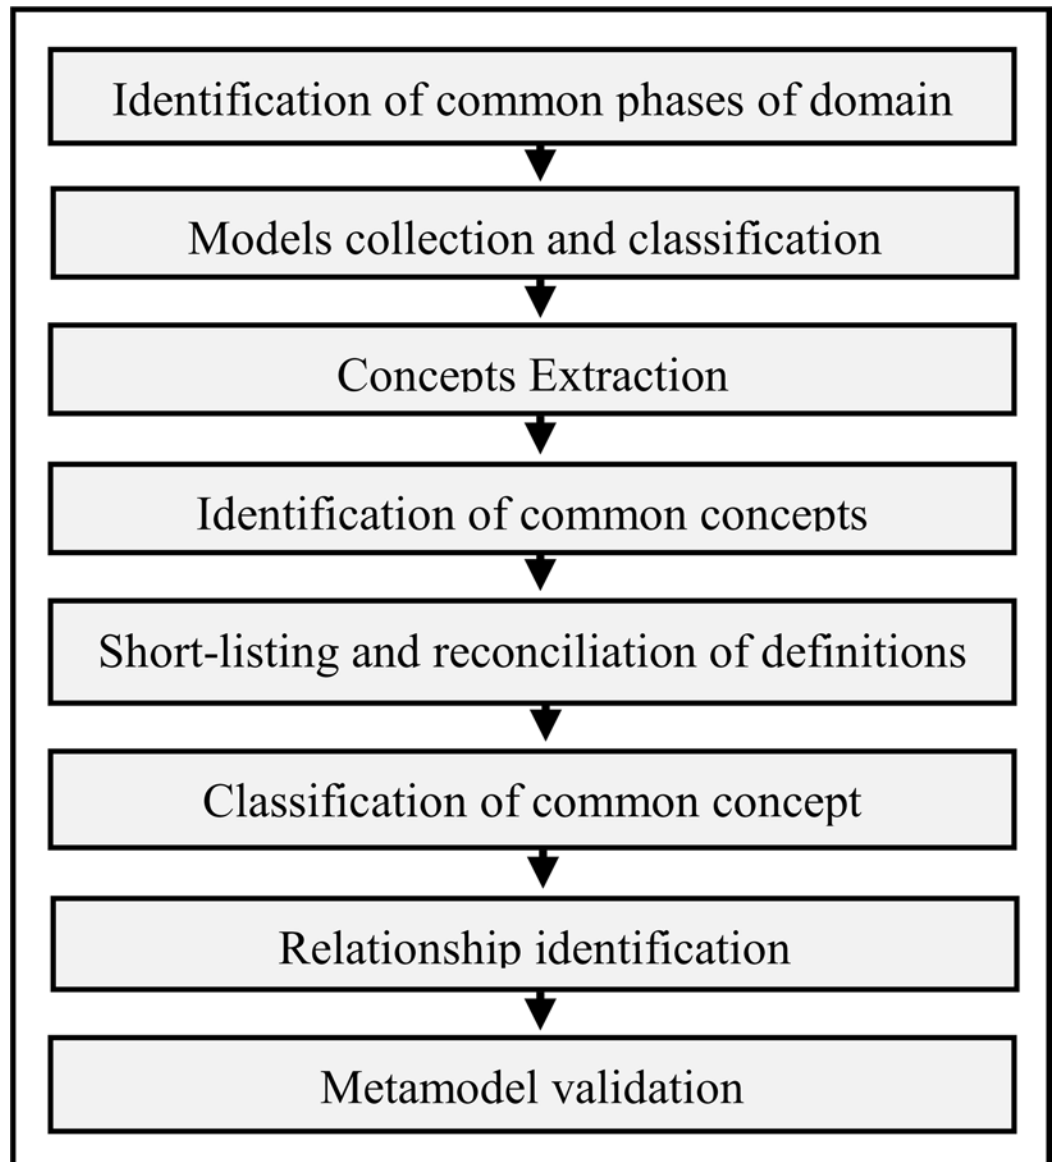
Identification of common phases of domain

Models collection and classification

Concepts Extraction

Identification of common concepts

Short-listing and reconciliation of definitions

Classification of common concept

Relationship identification

Metamodel validation